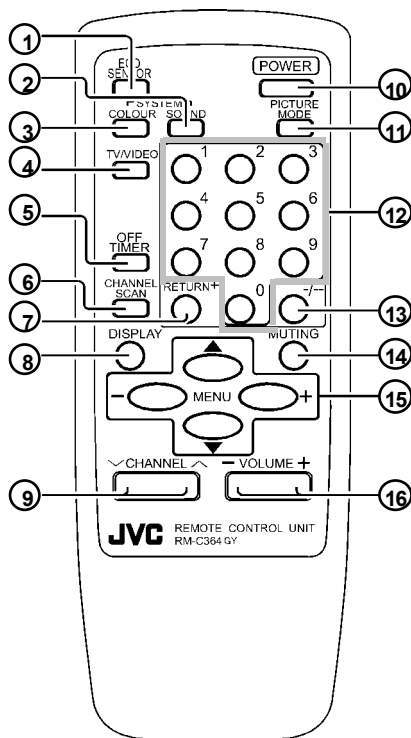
1
2
ECO SENSOR
SYSTEM
COLOUR
SOUND
POWER
10
PICTURE MODE
11
3
4
TV/VIDEO
1
2
3
4
5
6
12
5
OFF TIMER
7
8
9
6
CHANNEL SCAN
RETURN+
0
-/--
7
13
8
DISPLAY
MUTING
14
−
MENU
+
15
﹀CHANNEL︿
− VOLUME +
9
16
JVC
REMOTE CONTROL UNIT
RM-C364 GY